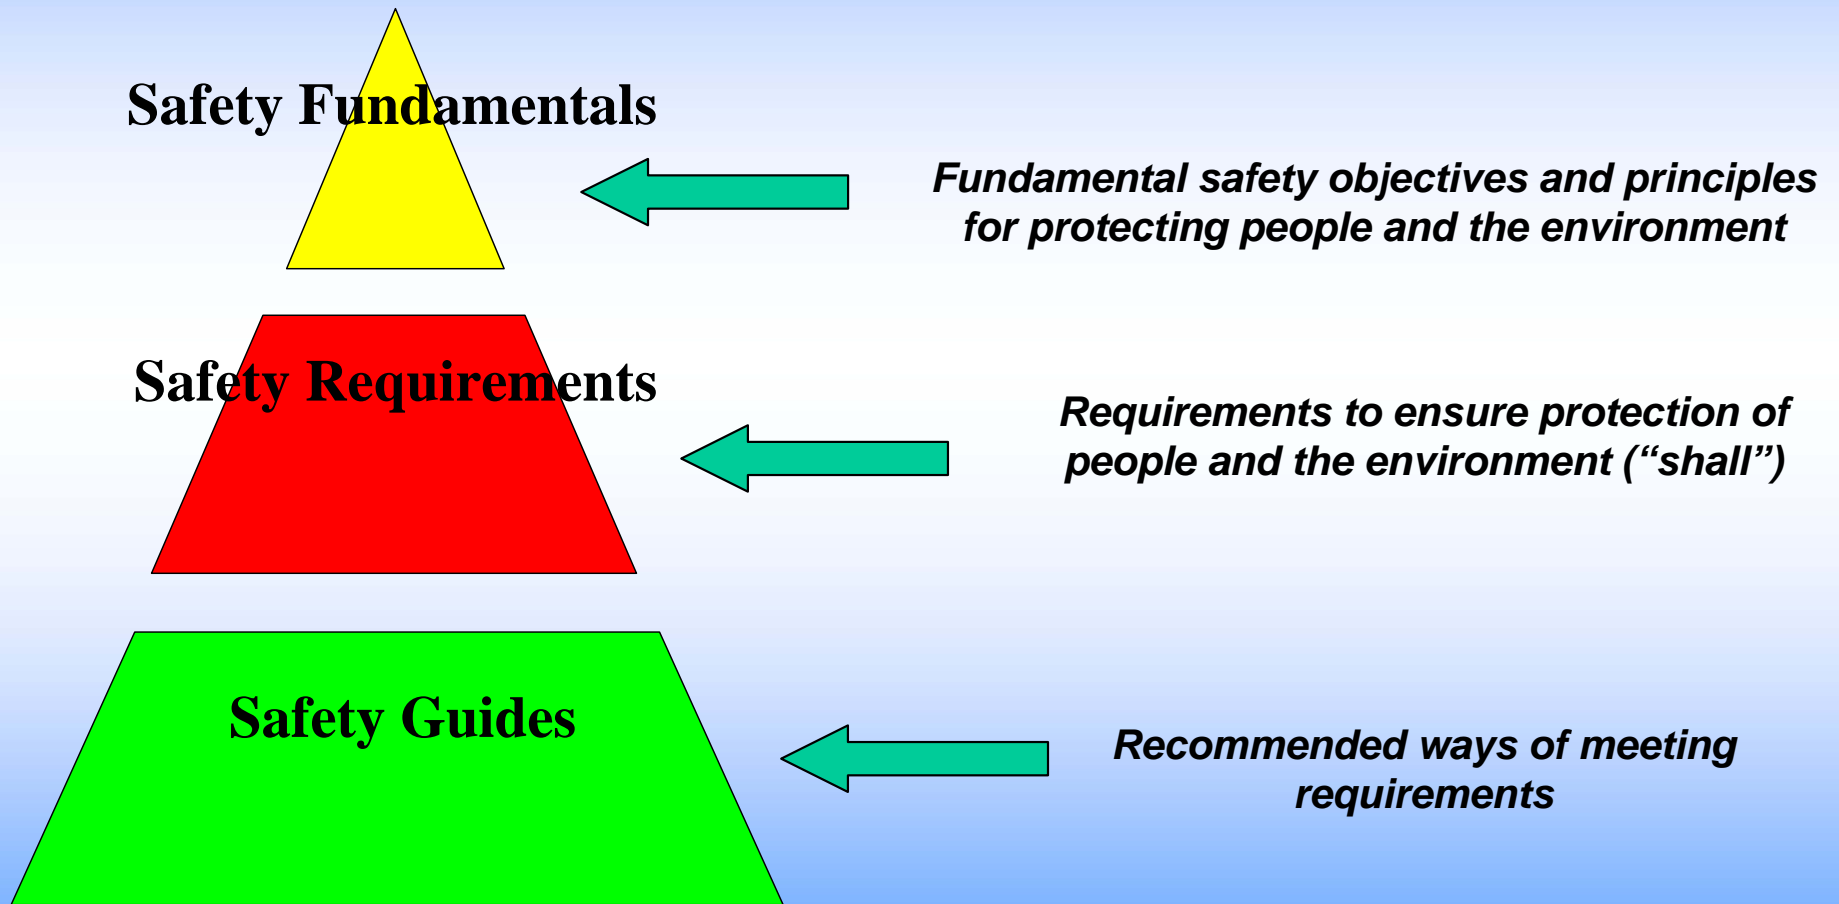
Safety Fundamentals

Fundamental safety objectives and principles for protecting people and the environment

Safety Requirements

Requirements to ensure protection of people and the environment (“shall”)

Safety Guides

Recommended ways of meeting requirements